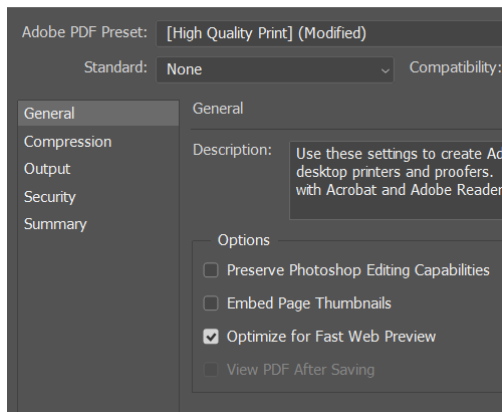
Adobe PDF Preset: [High Quality Print] (Modified)

Standard: None

Compatibility:

General

Compression

Output

Security

Summary

General

Description: Use these settings to create Ac desktop printers and proofers. with Acrobat and Adobe Reader

Options

Preserve Photoshop Editing Capabilities

Embed Page Thumbnails

Optimize for Fast Web Preview

View PDF After Saving